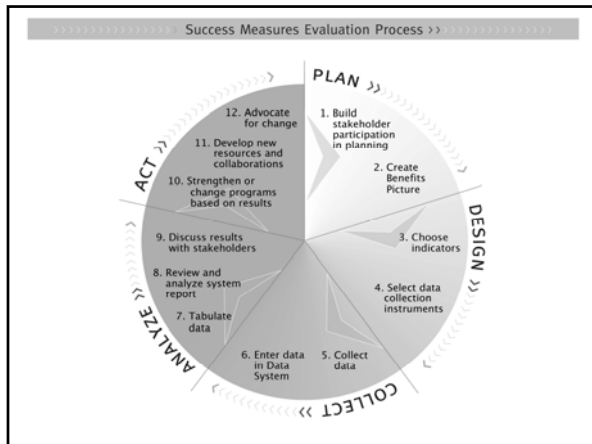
Success Measures Evaluation Process ››

PLAN ››

1. Build stakeholder participation in planning

2. Create Benefits Picture

DESIGN ››

3. Choose indicators

4. Select data collection instruments

COLLECT ››

5. Collect data

6. Enter data in Data System

ANALYZE ››

7. Tabulate data

8. Review and analyze system report

9. Discuss results with stakeholders

ACT ››

10. Strengthen or change programs based on results

11. Develop new resources and collaborations

12. Advocate for change